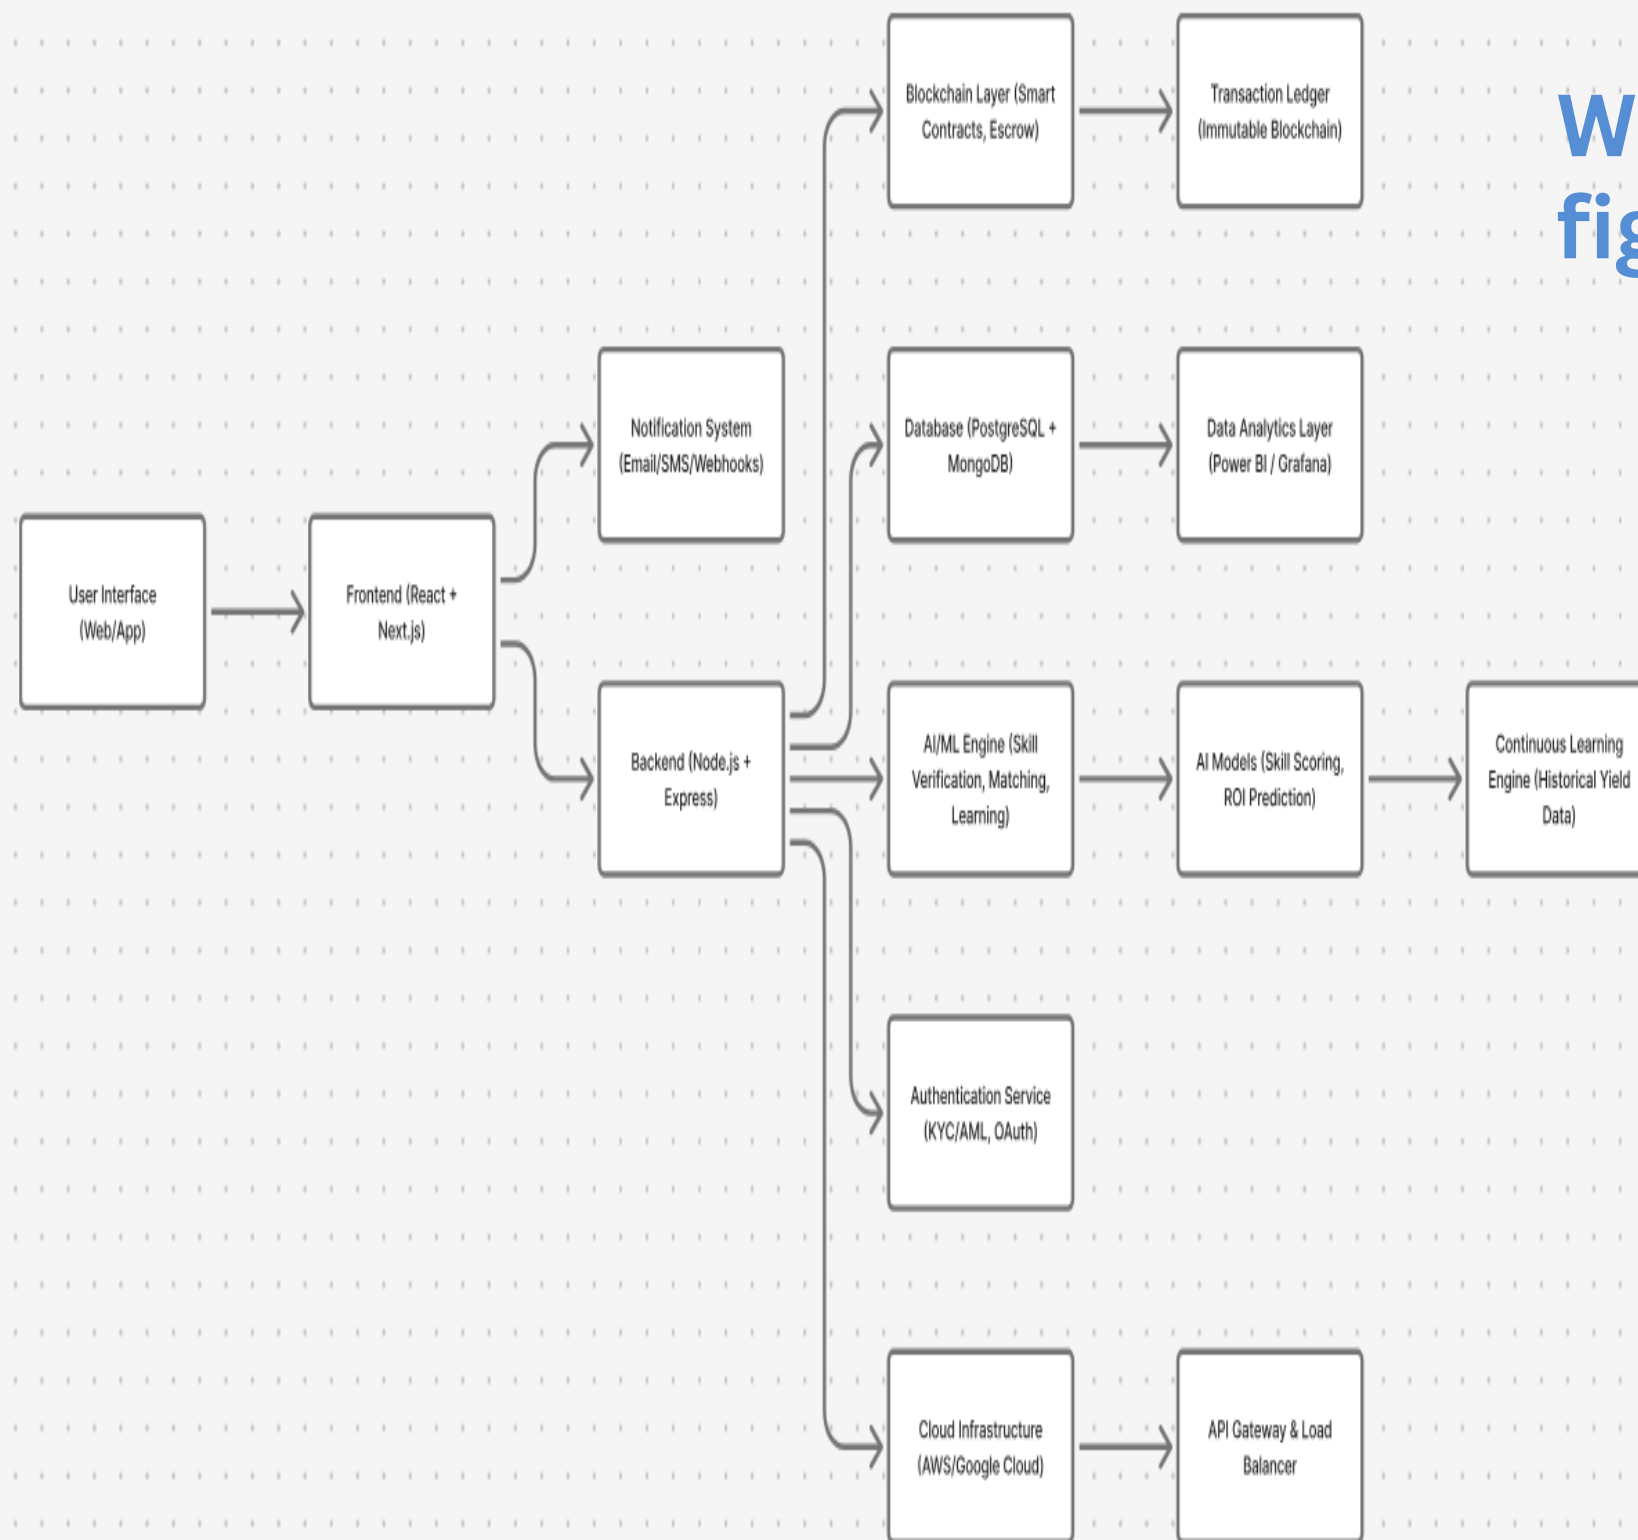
User Interface (Web/App)

Frontend (React + Next.js)

Notification System (Email/SMS/Webhooks)

Backend (Node.js + Express)

Blockchain Layer (Smart Contracts, Escrow)

Transaction Ledger (Immutable Blockchain)

W
fi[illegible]

Database (PostgreSQL + MongoDB)

Data Analytics Layer (Power BI / Grafana)

AI/ML Engine (Skill Verification, Matching, Learning)

AI Models (Skill Scoring, ROI Prediction)

Continuous Learning Engine (Historical Yield Data)

Authentication Service (KYC/AML, OAuth)

Cloud Infrastructure (AWS/Google Cloud)

API Gateway & Load Balancer